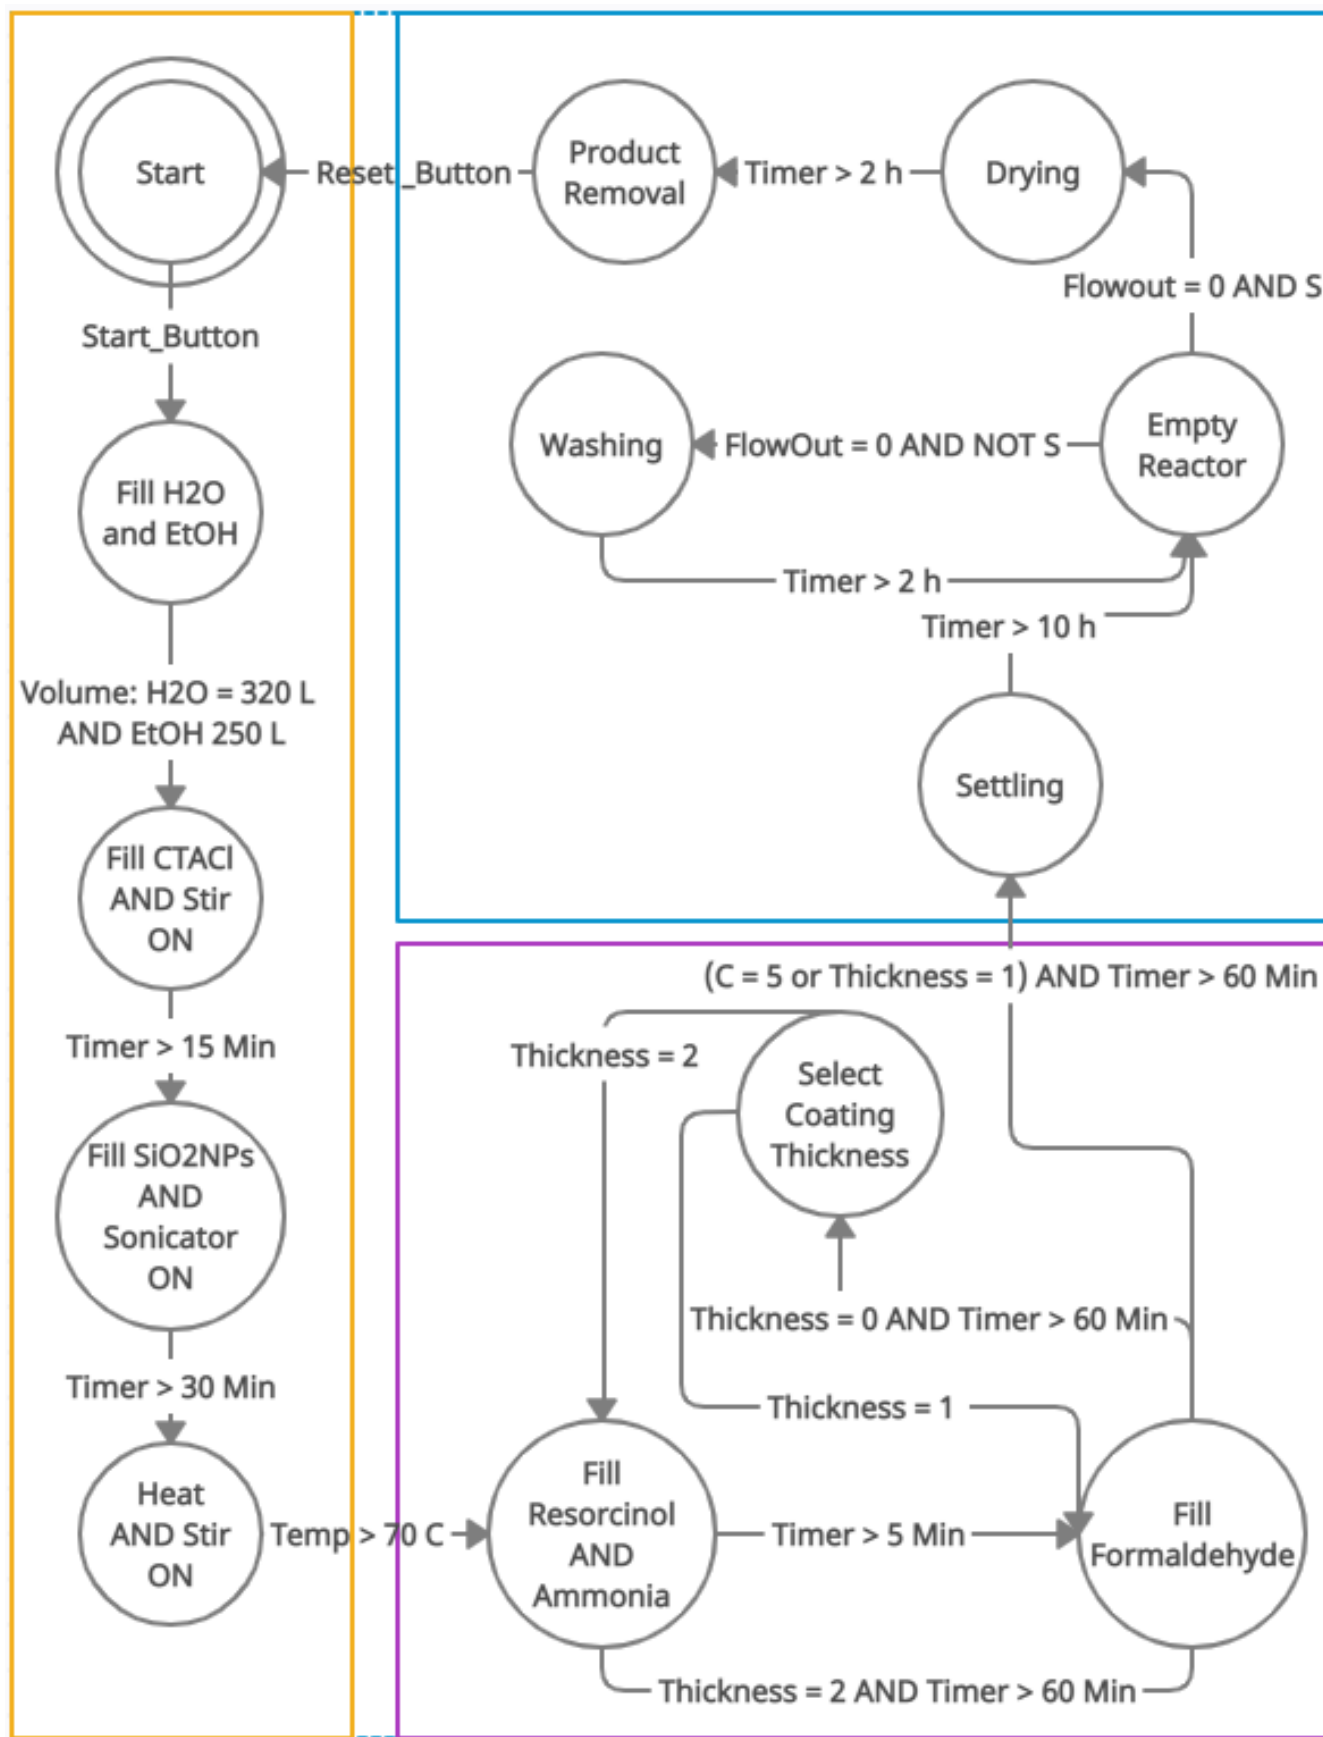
Start

Reset_Button

Product Removal

Timer > 2 h

Drying

Flowout = 0 AND S

Start_Button

Washing

FlowOut = 0 AND NOT S

Empty Reactor

Fill H2O and EtOH

Timer > 2 h

Timer > 10 h

Volume: H2O = 320 L AND EtOH 250 L

Settling

Fill CTACl AND Stir ON

Timer > 15 Min

(C = 5 or Thickness = 1) AND Timer > 60 Min

Thickness = 2

Select Coating Thickness

Fill SiO2NPs AND Sonicator ON

Thickness = 0 AND Timer > 60 Min

Timer > 30 Min

Thickness = 1

Heat AND Stir ON

Temp > 70 C

Fill Resorcinol AND Ammonia

Timer > 5 Min

Fill Formaldehyde

Thickness = 2 AND Timer > 60 Min